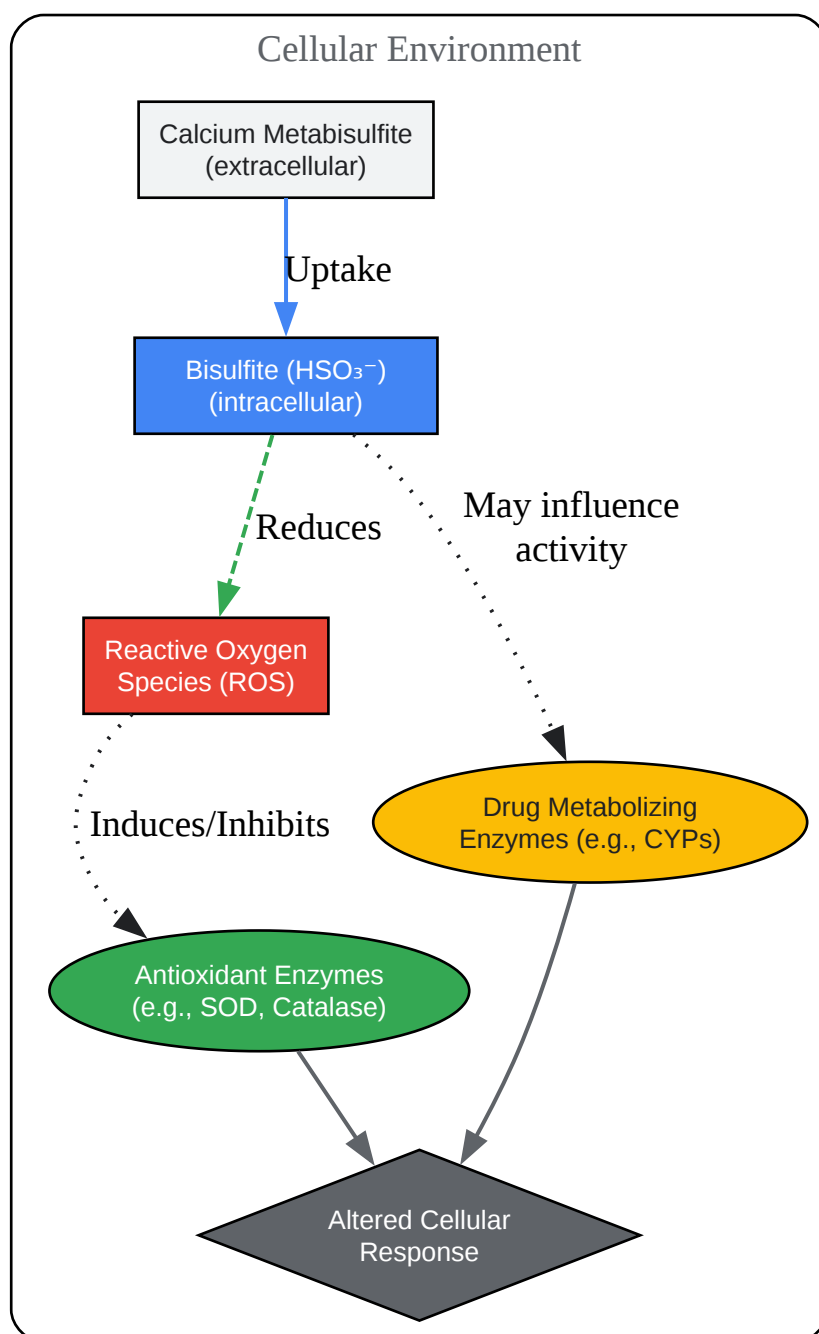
Cellular Environment

Calcium Metabisulfite
(extracellular)

Uptake

Bisulfite ($HSO_3^-$)
(intracellular)

Reduces

May influence activity

Reactive Oxygen Species (ROS)

Induces/Inhibits

Drug Metabolizing Enzymes (e.g., CYPs)

Antioxidant Enzymes
(e.g., SOD, Catalase)

Altered Cellular Response